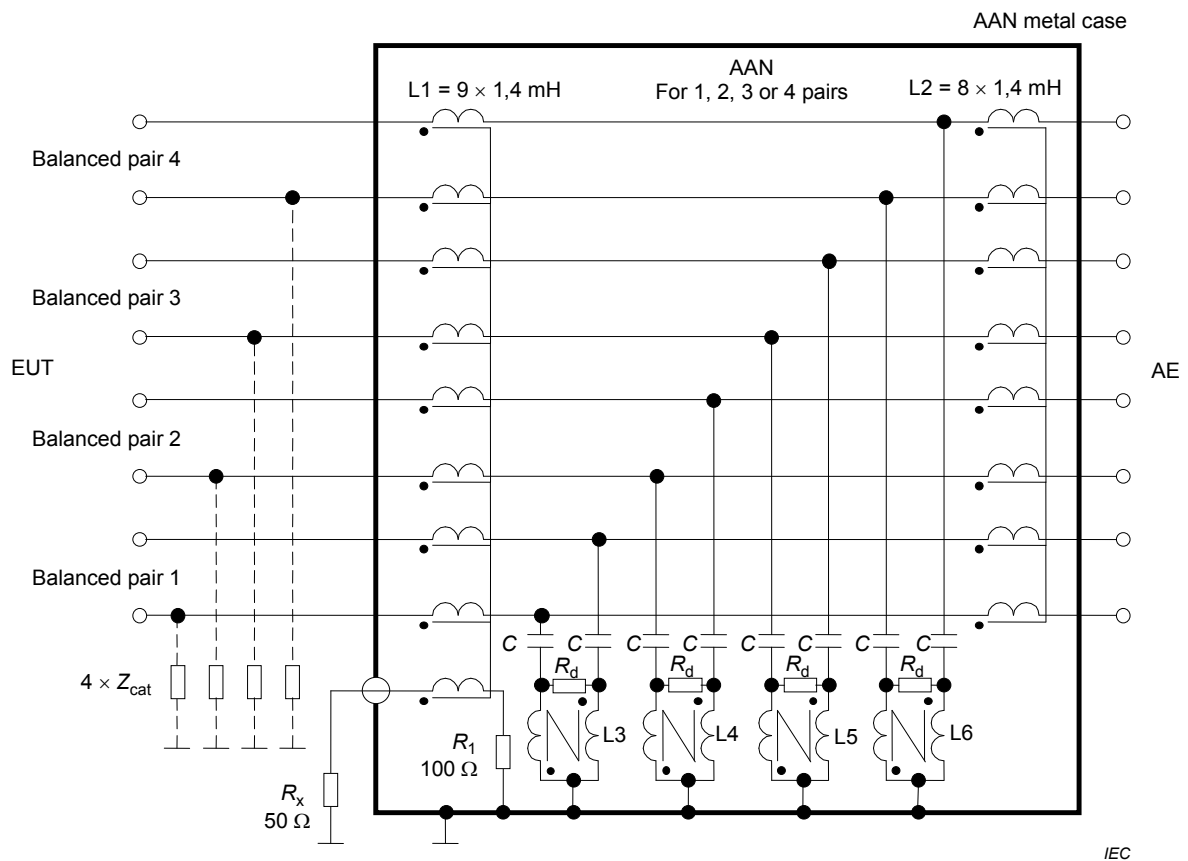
AAN metal case

AAN
For 1, 2, 3 or 4 pairs

L1 = 9 × 1,4 mH

L2 = 8 × 1,4 mH

Balanced pair 4

Balanced pair 3

EUT

AE

Balanced pair 2

Balanced pair 1

$4 \times Z_{cat}$

$C$ $C$ $C$ $C$ $C$ $C$ $C$ $C$

$R_d$ $R_d$ $R_d$ $R_d$

L3 L4 L5 L6

$R_1$
100 Ω

$R_x$
50 Ω

IEC